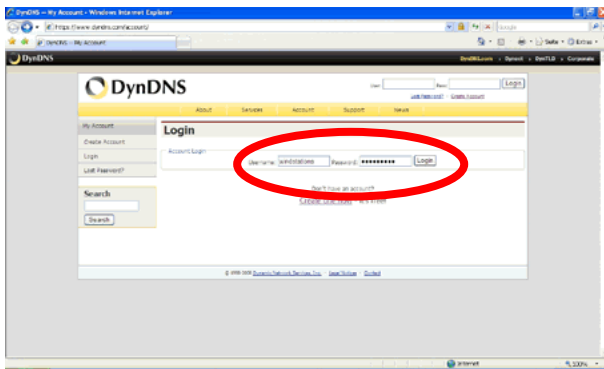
DynDNS — My Account - Windows Internet Explorer

https://www.dyndns.com/account/

Google

DynDNS — My Account

Safety Tools

DynDNS

DynDNS.com • Dynect • DynTLD • Corporate

DynDNS

User: Pass: Login

Lost Password? | Create Account

About Services Account Support News

My Account

Create Account

Login

Lost Password?

Search

Search

Login

Account Login

Username: sierslations Password: •••••••••• Login

Don't have an account?

Create one now — it's free

© 1998-2008 Dynamic Network Services, Inc. - Legal Notices - Contact

Internet

100%